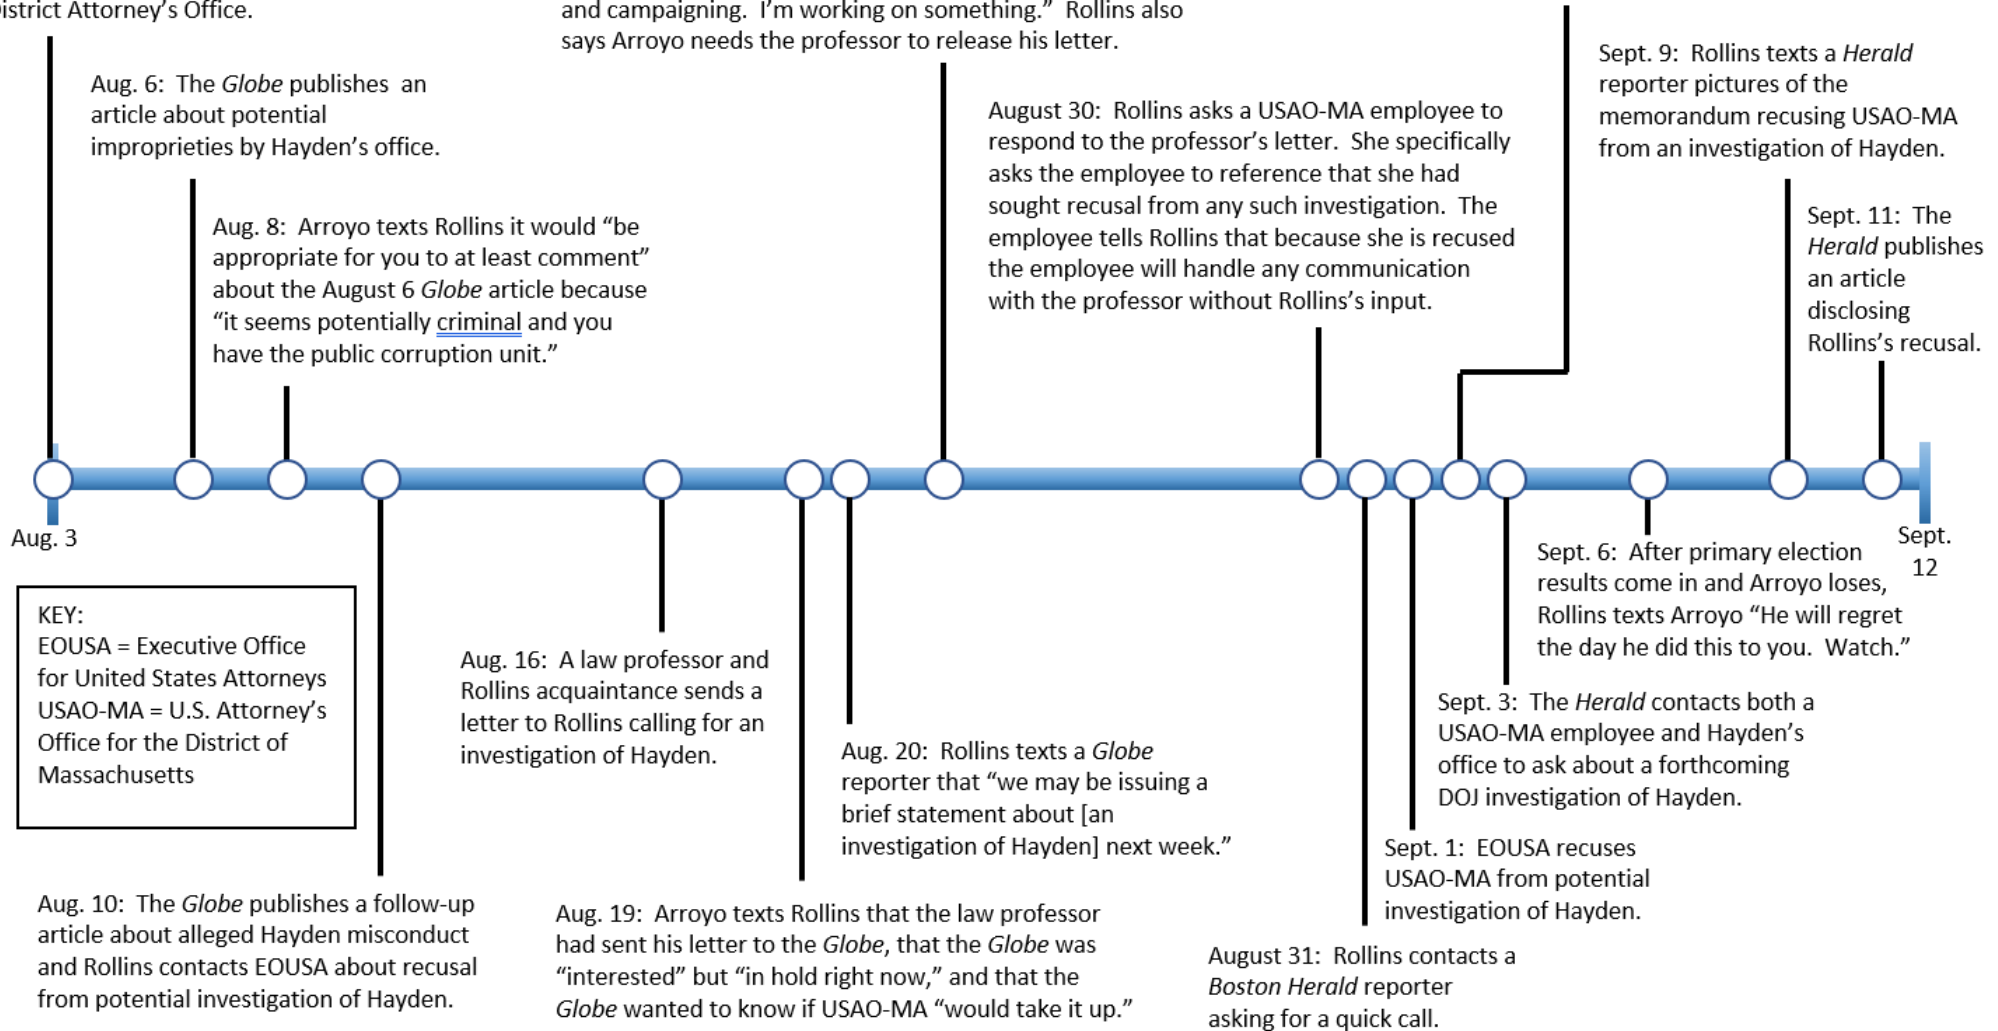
istrict Attorney's Office.

and campaigning. I'm working on something." Rollins also says Arroyo needs the professor to release his letter.

Aug. 6: The *Globe* publishes an article about potential improprieties by Hayden's office.

Aug. 8: Arroyo texts Rollins it would "be appropriate for you to at least comment" about the August 6 *Globe* article because "it seems potentially criminal and you have the public corruption unit."

August 30: Rollins asks a USAO-MA employee to respond to the professor's letter. She specifically asks the employee to reference that she had sought recusal from any such investigation. The employee tells Rollins that because she is recused the employee will handle any communication with the professor without Rollins's input.

Sept. 9: Rollins texts a *Herald* reporter pictures of the memorandum recusing USAO-MA from an investigation of Hayden.

Sept. 11: The *Herald* publishes an article disclosing Rollins's recusal.

Aug. 3

Sept. 12

KEY:
EOUSA = Executive Office for United States Attorneys
USAO-MA = U.S. Attorney's Office for the District of Massachusetts

Aug. 16: A law professor and Rollins acquaintance sends a letter to Rollins calling for an investigation of Hayden.

Aug. 20: Rollins texts a *Globe* reporter that "we may be issuing a brief statement about [an investigation of Hayden] next week."

Sept. 6: After primary election results come in and Arroyo loses, Rollins texts Arroyo "He will regret the day he did this to you. Watch."

Sept. 3: The *Herald* contacts both a USAO-MA employee and Hayden's office to ask about a forthcoming DOJ investigation of Hayden.

Sept. 1: EOUSA recuses USAO-MA from potential investigation of Hayden.

Aug. 10: The *Globe* publishes a follow-up article about alleged Hayden misconduct and Rollins contacts EOUSA about recusal from potential investigation of Hayden.

Aug. 19: Arroyo texts Rollins that the law professor had sent his letter to the *Globe*, that the *Globe* was "interested" but "in hold right now," and that the *Globe* wanted to know if USAO-MA "would take it up."

August 31: Rollins contacts a *Boston Herald* reporter asking for a quick call.